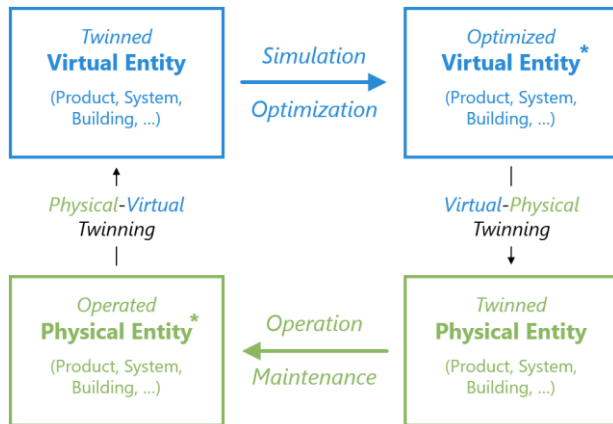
Twinned
Virtual Entity
(Product, System, Building, ...)

Simulation
Optimization

Optimized
Virtual Entity*
(Product, System, Building, ...)

Physical-Virtual
Twinning

Virtual-Physical
Twinning

Operated
Physical Entity*
(Product, System, Building, ...)

Operation
Maintenance

Twinned
Physical Entity
(Product, System, Building, ...)